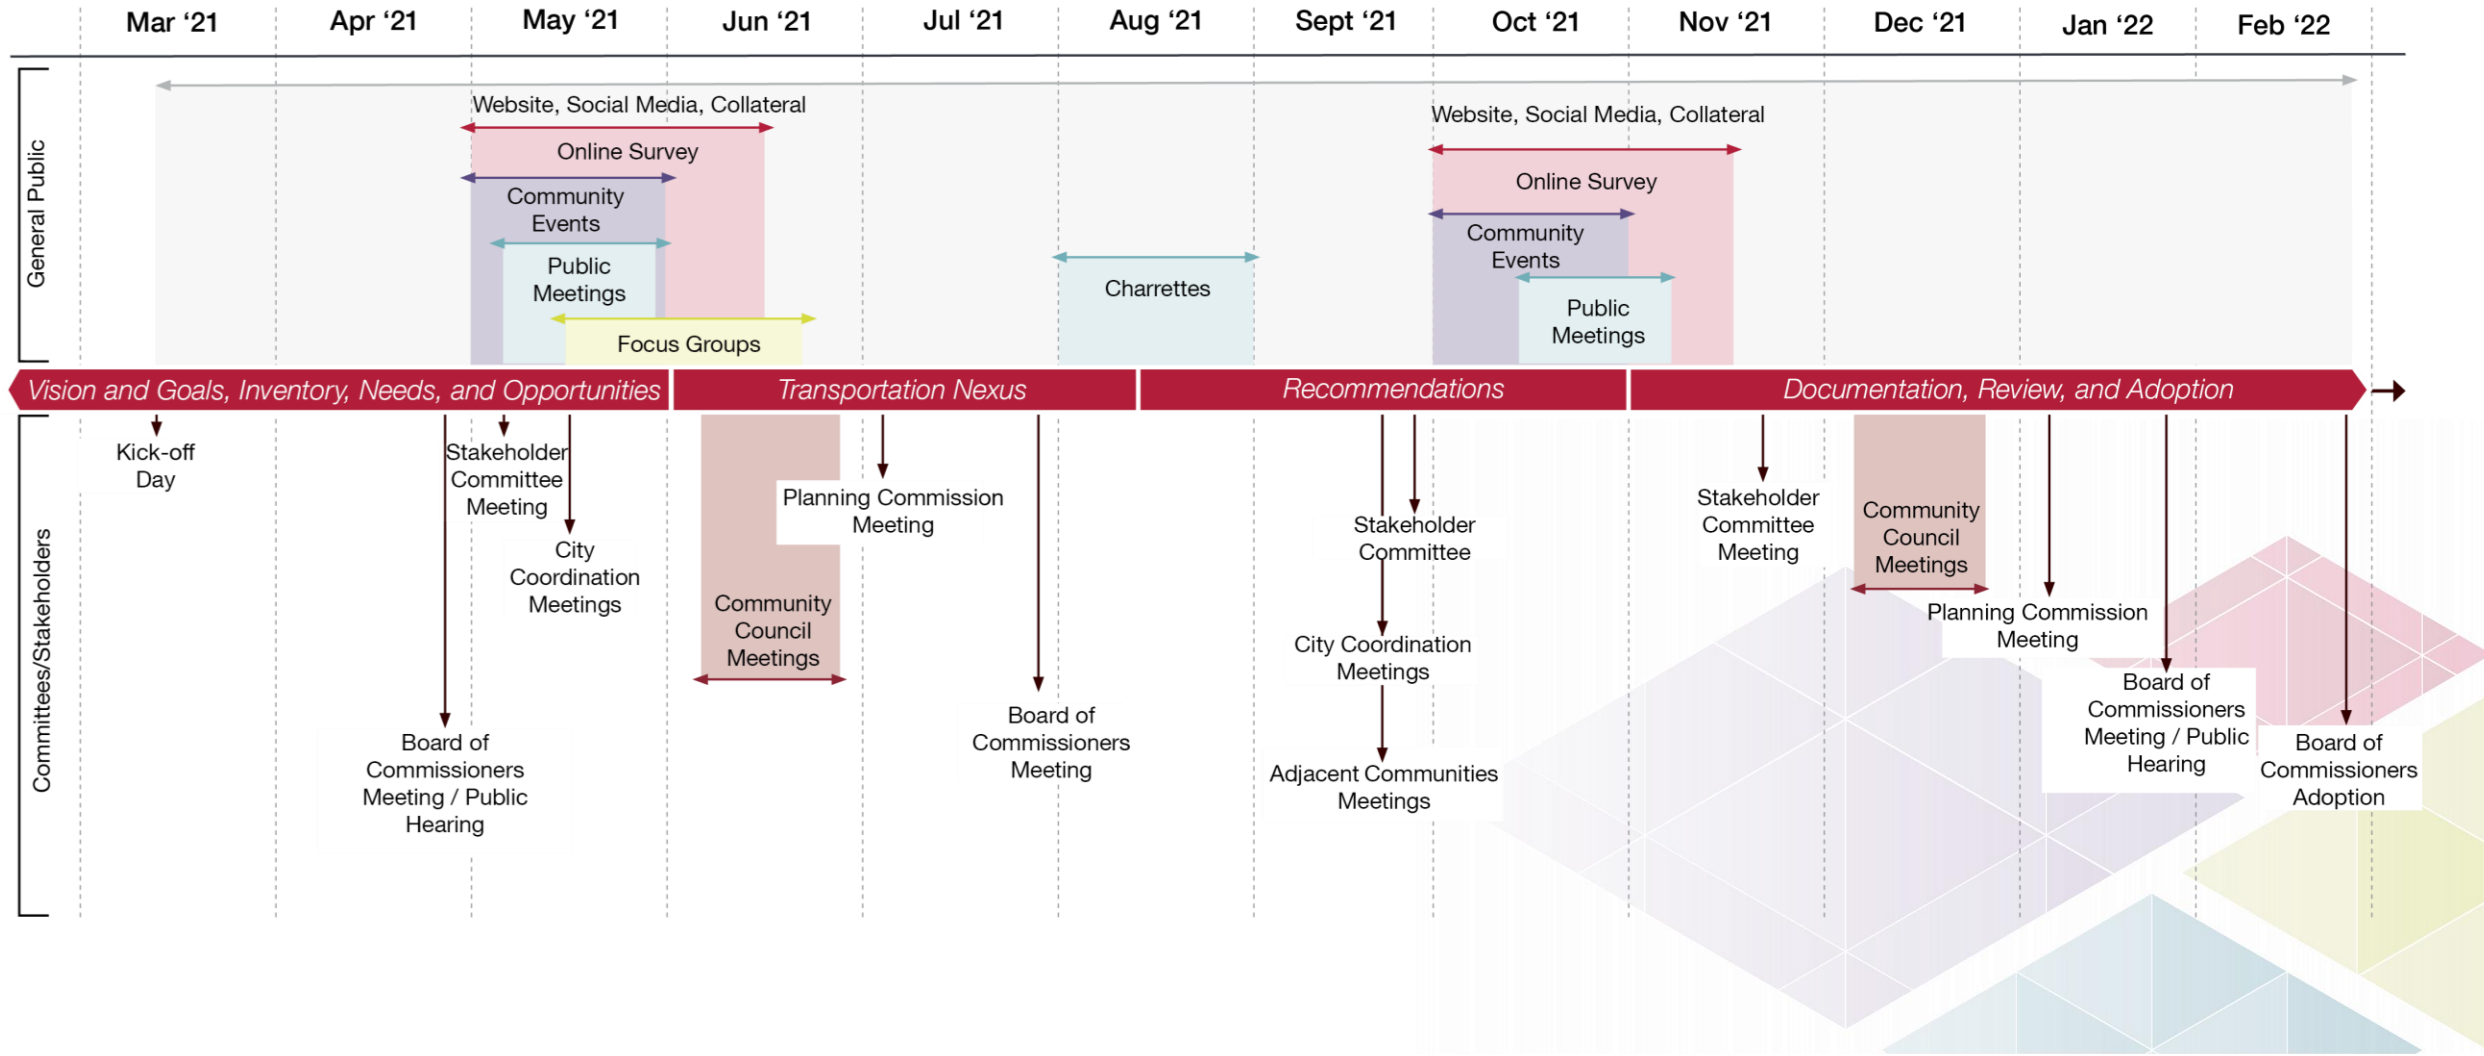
Mar ‘21 Apr ‘21 May ‘21 Jun ‘21 Jul ‘21 Aug ‘21 Sept ‘21 Oct ‘21 Nov ‘21 Dec ‘21 Jan ‘22 Feb ‘22

General Public

Website, Social Media, Collateral

Online Survey

Community Events

Public Meetings

Focus Groups

Charrettes

Website, Social Media, Collateral

Online Survey

Community Events

Public Meetings

Vision and Goals, Inventory, Needs, and Opportunities

Transportation Nexus

Recommendations

Documentation, Review, and Adoption

Committees/Stakeholders

Kick-off Day

Stakeholder Committee Meeting

City Coordination Meetings

Board of Commissioners Meeting / Public Hearing

Planning Commission Meeting

Community Council Meetings

Board of Commissioners Meeting

Stakeholder Committee

City Coordination Meetings

Adjacent Communities Meetings

Stakeholder Committee Meeting

Community Council Meetings

Planning Commission Meeting

Board of Commissioners Meeting / Public Hearing

Board of Commissioners Adoption